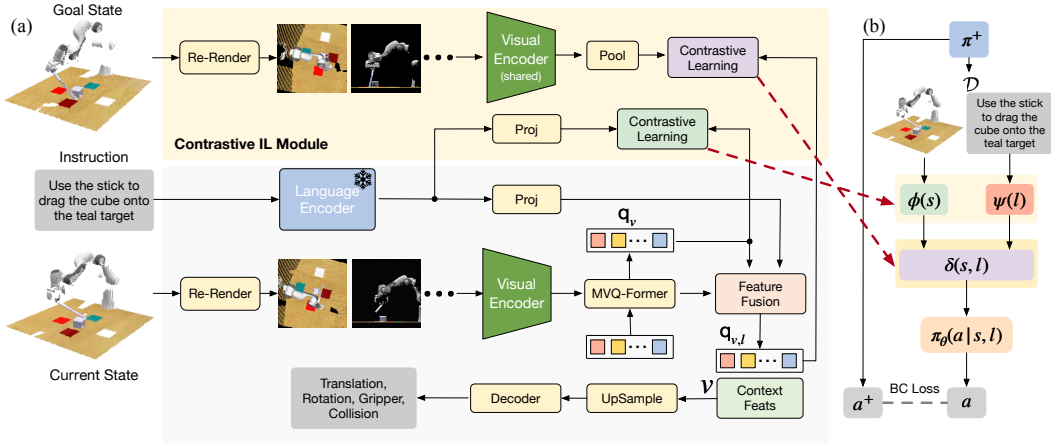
(a)

Goal State

Re-Render

Visual Encoder (shared)

Pool

Contrastive Learning

Contrastive IL Module

Proj

Contrastive Learning

Instruction

Use the stick to drag the cube onto the teal target

Language Encoder

Proj

$\mathbf{q}_v$

Current State

Re-Render

Visual Encoder

MVQ-Former

Feature Fusion

$\mathbf{q}_{v,l}$

$\mathcal{V}$

Context Feats

Translation, Rotation, Gripper, Collision

Decoder

UpSample

(b)

$\pi^+$

$\mathcal{D}$

Use the stick to drag the cube onto the teal target

$\phi(s)$

$\psi(l)$

$\delta(s, l)$

$\pi_\theta(a \mid s, l)$

$a^+$

BC Loss

$a$